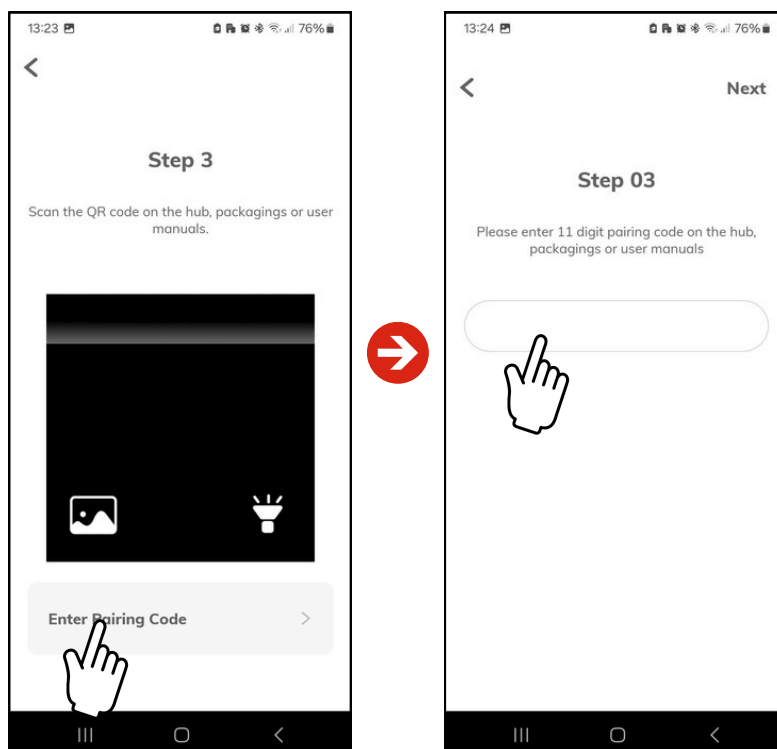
13:23

76%

<

Step 3

Scan the QR code on the hub, packagings or user manuals.

Enter Pairing Code >

13:24

76%

<

Next

Step 03

Please enter 11 digit pairing code on the hub, packagings or user manuals